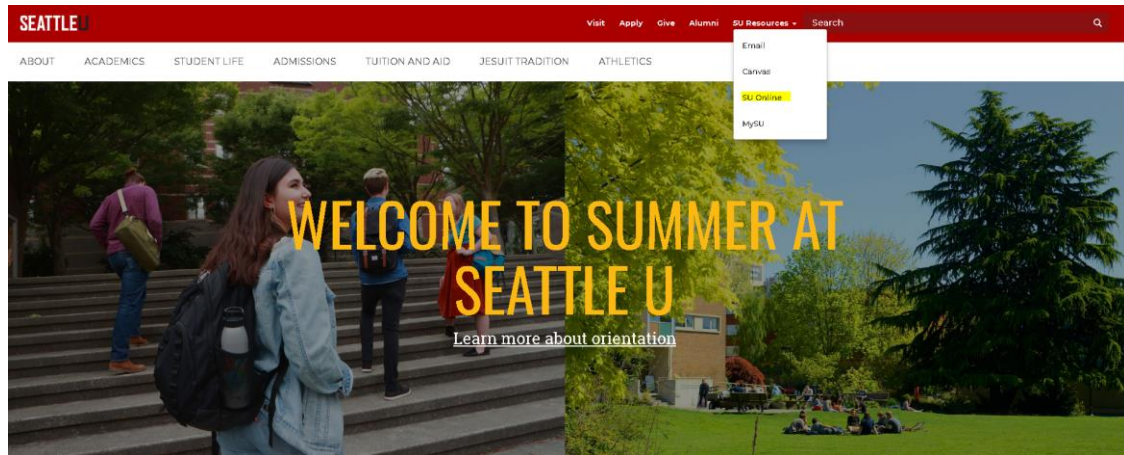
SEATTLE U

Visit Apply Give Alumni SU Resources Search

Email
Canvas
SU Online
MySU

ABOUT ACADEMICS STUDENT LIFE ADMISSIONS TUITION AND AID JESUIT TRADITION ATHLETICS

WELCOME TO SUMMER AT SEATTLE U

Learn more about orientation